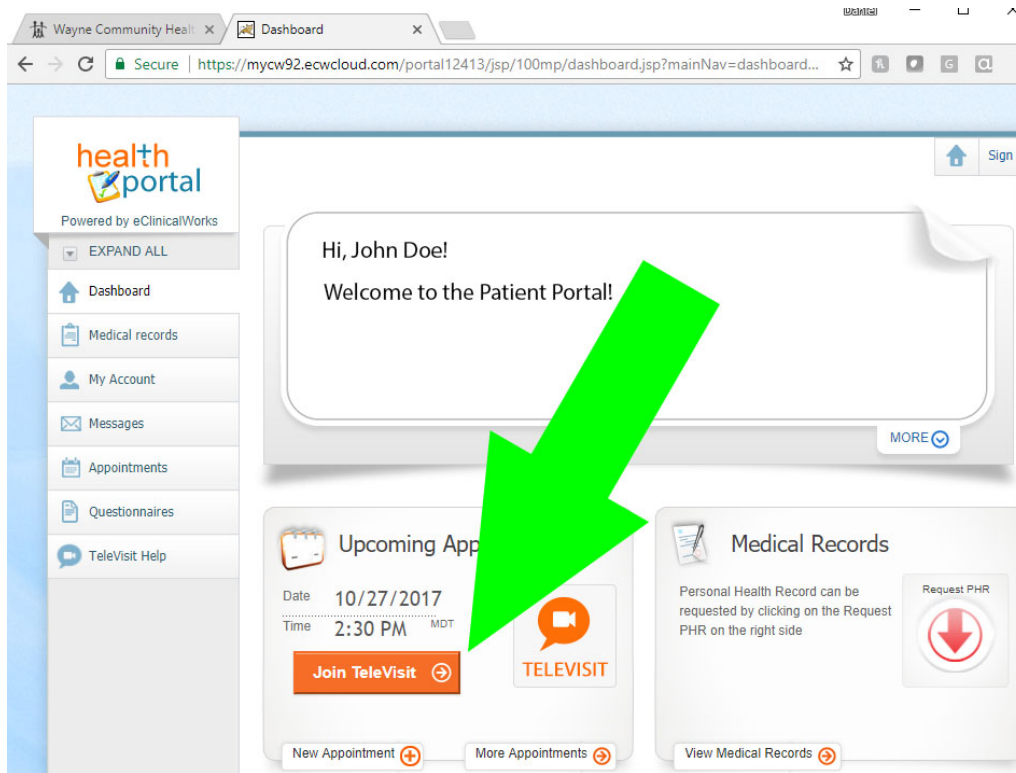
Wayne Community Healt ×
Dashboard ×

Secure | https://mycw92.ecwcloud.com/portal12413/jsp/100mp/dashboard.jsp?mainNav=dashboard...

health portal
Powered by eClinicalWorks

EXPAND ALL
Dashboard
Medical records
My Account
Messages
Appointments
Questionnaires
TeleVisit Help

Sign

Hi, John Doe!
Welcome to the Patient Portal!

MORE

Upcoming App
Date 10/27/2017
Time 2:30 PM MDT
Join TeleVisit
TELEVISIT
New Appointment
More Appointments

Medical Records
Personal Health Record can be requested by clicking on the Request PHR on the right side
Request PHR
View Medical Records